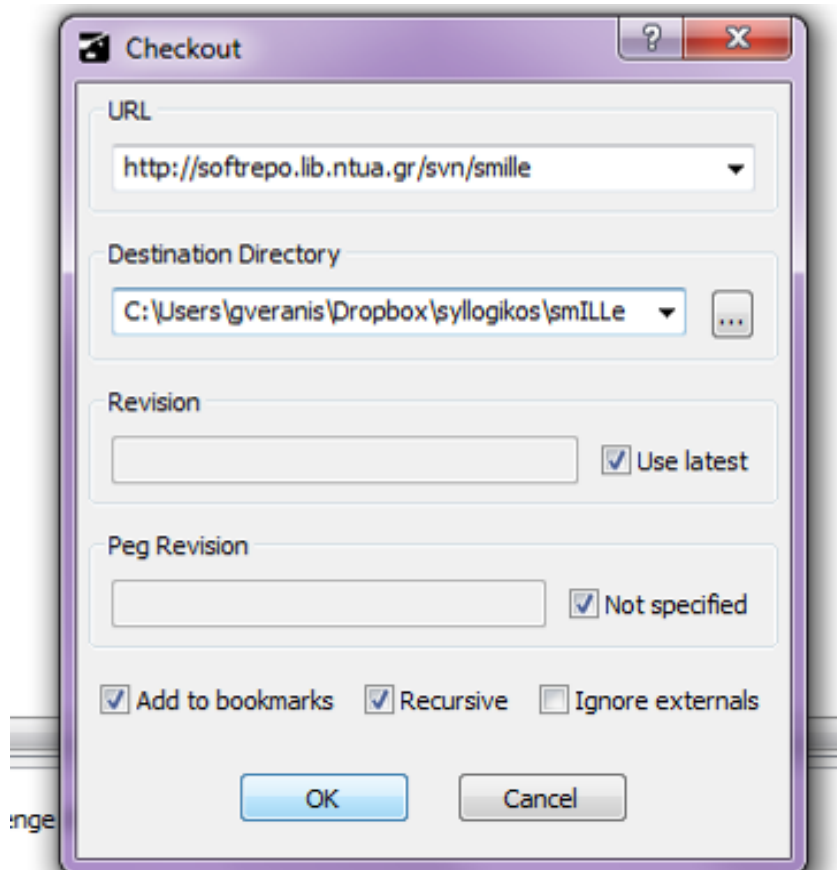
Checkout

?

X

URL

http://softrepo.lib.ntua.gr/svn/smille

Destination Directory

C:\Users\gveranis\Dropbox\syllogikos\smILLe

...

Revision

Use latest

Peg Revision

Not specified

Add to bookmarks

Recursive

Ignore externals

OK

Cancel

enge